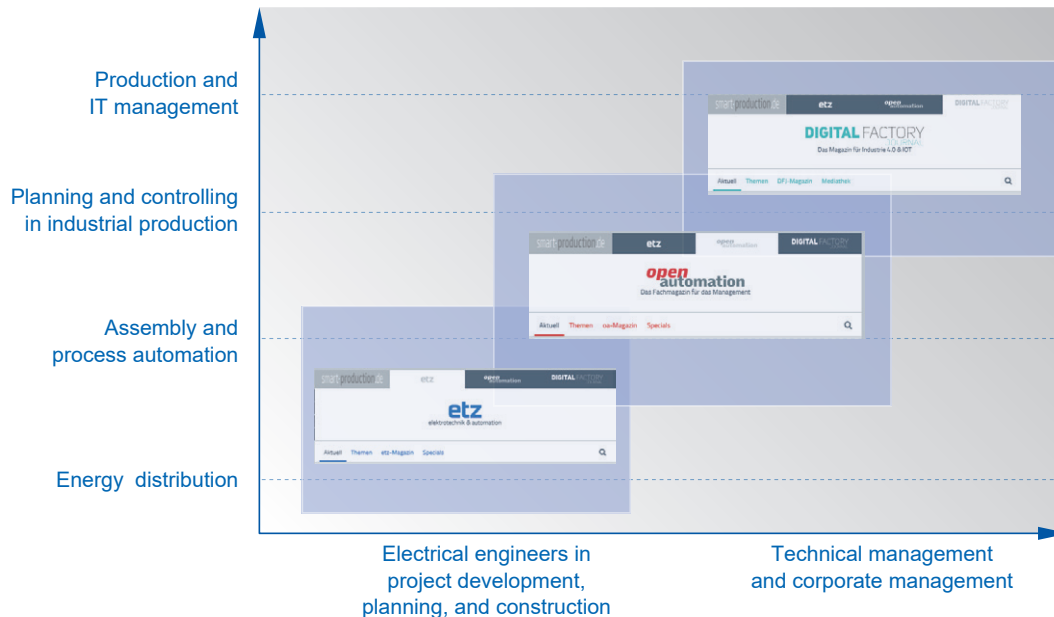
Production and IT management

Planning and controlling in industrial production

Assembly and process automation

Energy distribution

smartproduction.de etz open automation DIGITAL FACTORY

DIGITAL FACTORY
Das Magazin für Industrie 4.0 & IOT

Aktuell Themen DFJ-Magazin Mediathek

smartproduction.de etz open automation DIGITAL FACTORY

open automation
Das Fachmagazin für das Management

Aktuell Themen oa-Magazin Specials

smartproduction.de etz open automation DIGITAL FACTORY

etz
elektrotechnik & automation

Aktuell Themen etz-Magazin Specials

Electrical engineers in project development, planning, and construction

Technical management and corporate management